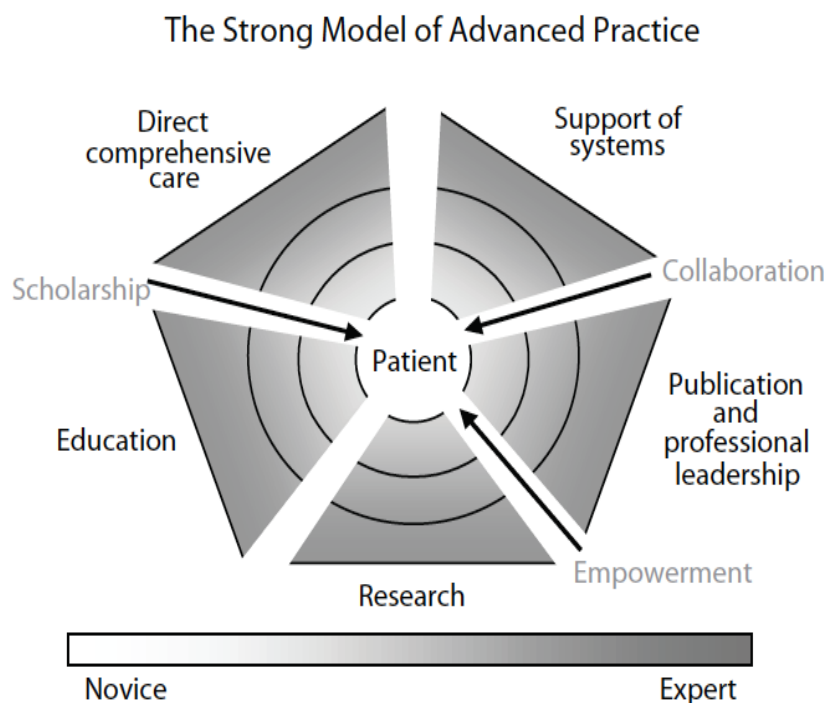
The Strong Model of Advanced Practice

Direct comprehensive care

Support of systems

Scholarship

Collaboration

Patient

Publication and professional leadership

Education

Empowerment

Research

Novice

Expert